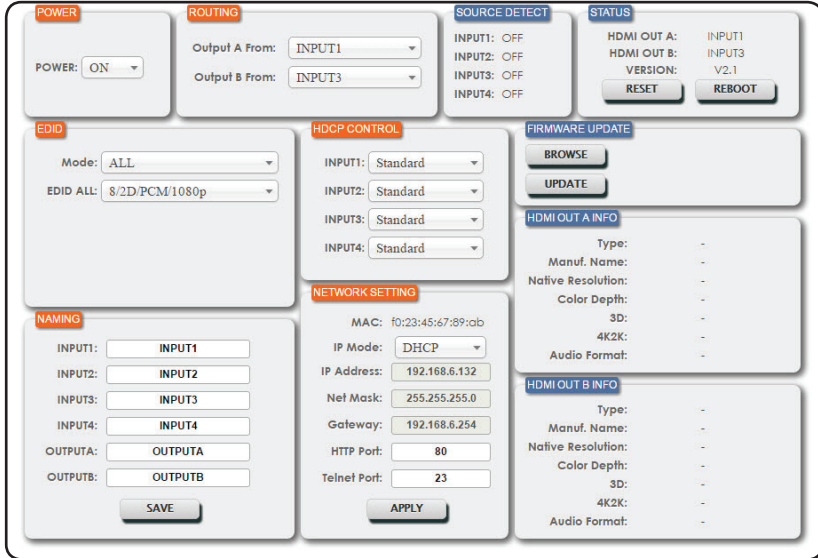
POWER

POWER: ON

ROUTING

Output A From: INPUT1

Output B From: INPUT3

SOURCE DETECT

INPUT1: OFF
INPUT2: OFF
INPUT3: OFF
INPUT4: OFF

STATUS

HDMI OUT A: INPUT1
HDMI OUT B: INPUT3
VERSION: V2.1

RESET REBOOT

EDID

Mode: ALL

EDID ALL: 8/2D/PCM/1080p

HDCP CONTROL

INPUT1: Standard
INPUT2: Standard
INPUT3: Standard
INPUT4: Standard

FIRMWARE UPDATE

BROWSE

UPDATE

HDMI OUT A INFO

Type: -
Manuf. Name: -
Native Resolution: -
Color Depth: -
3D: -
4K2K: -
Audio Format: -

NAMING

INPUT1: INPUT1
INPUT2: INPUT2
INPUT3: INPUT3
INPUT4: INPUT4
OUTPUTA: OUTPUTA
OUTPUTB: OUTPUTB

SAVE

NETWORK SETTING

MAC: f0:23:45:67:89:ab
IP Mode: DHCP
IP Address: 192.168.6.132
Net Mask: 255.255.255.0
Gateway: 192.168.6.254
HTTP Port: 80
Telnet Port: 23

APPLY

HDMI OUT B INFO

Type: -
Manuf. Name: -
Native Resolution: -
Color Depth: -
3D: -
4K2K: -
Audio Format: -